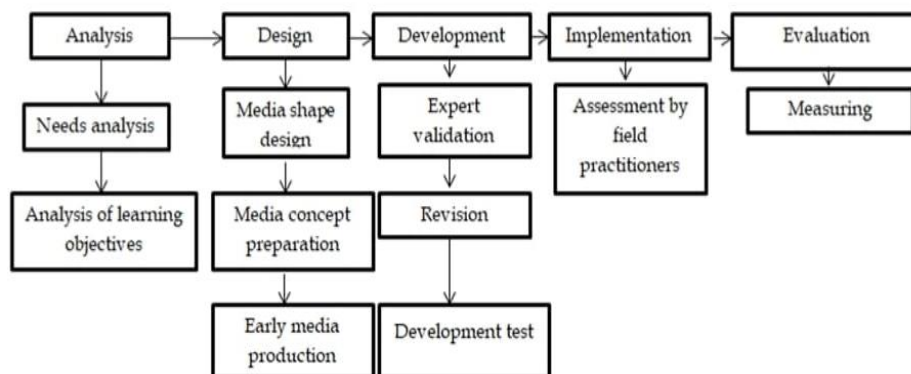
Analysis
Needs analysis
Analysis of learning objectives

Design
Media shape design
Media concept preparation
Early media production

Development
Expert validation
Revision
Development test

Implementation
Assessment by field practitioners

Evaluation
Measuring